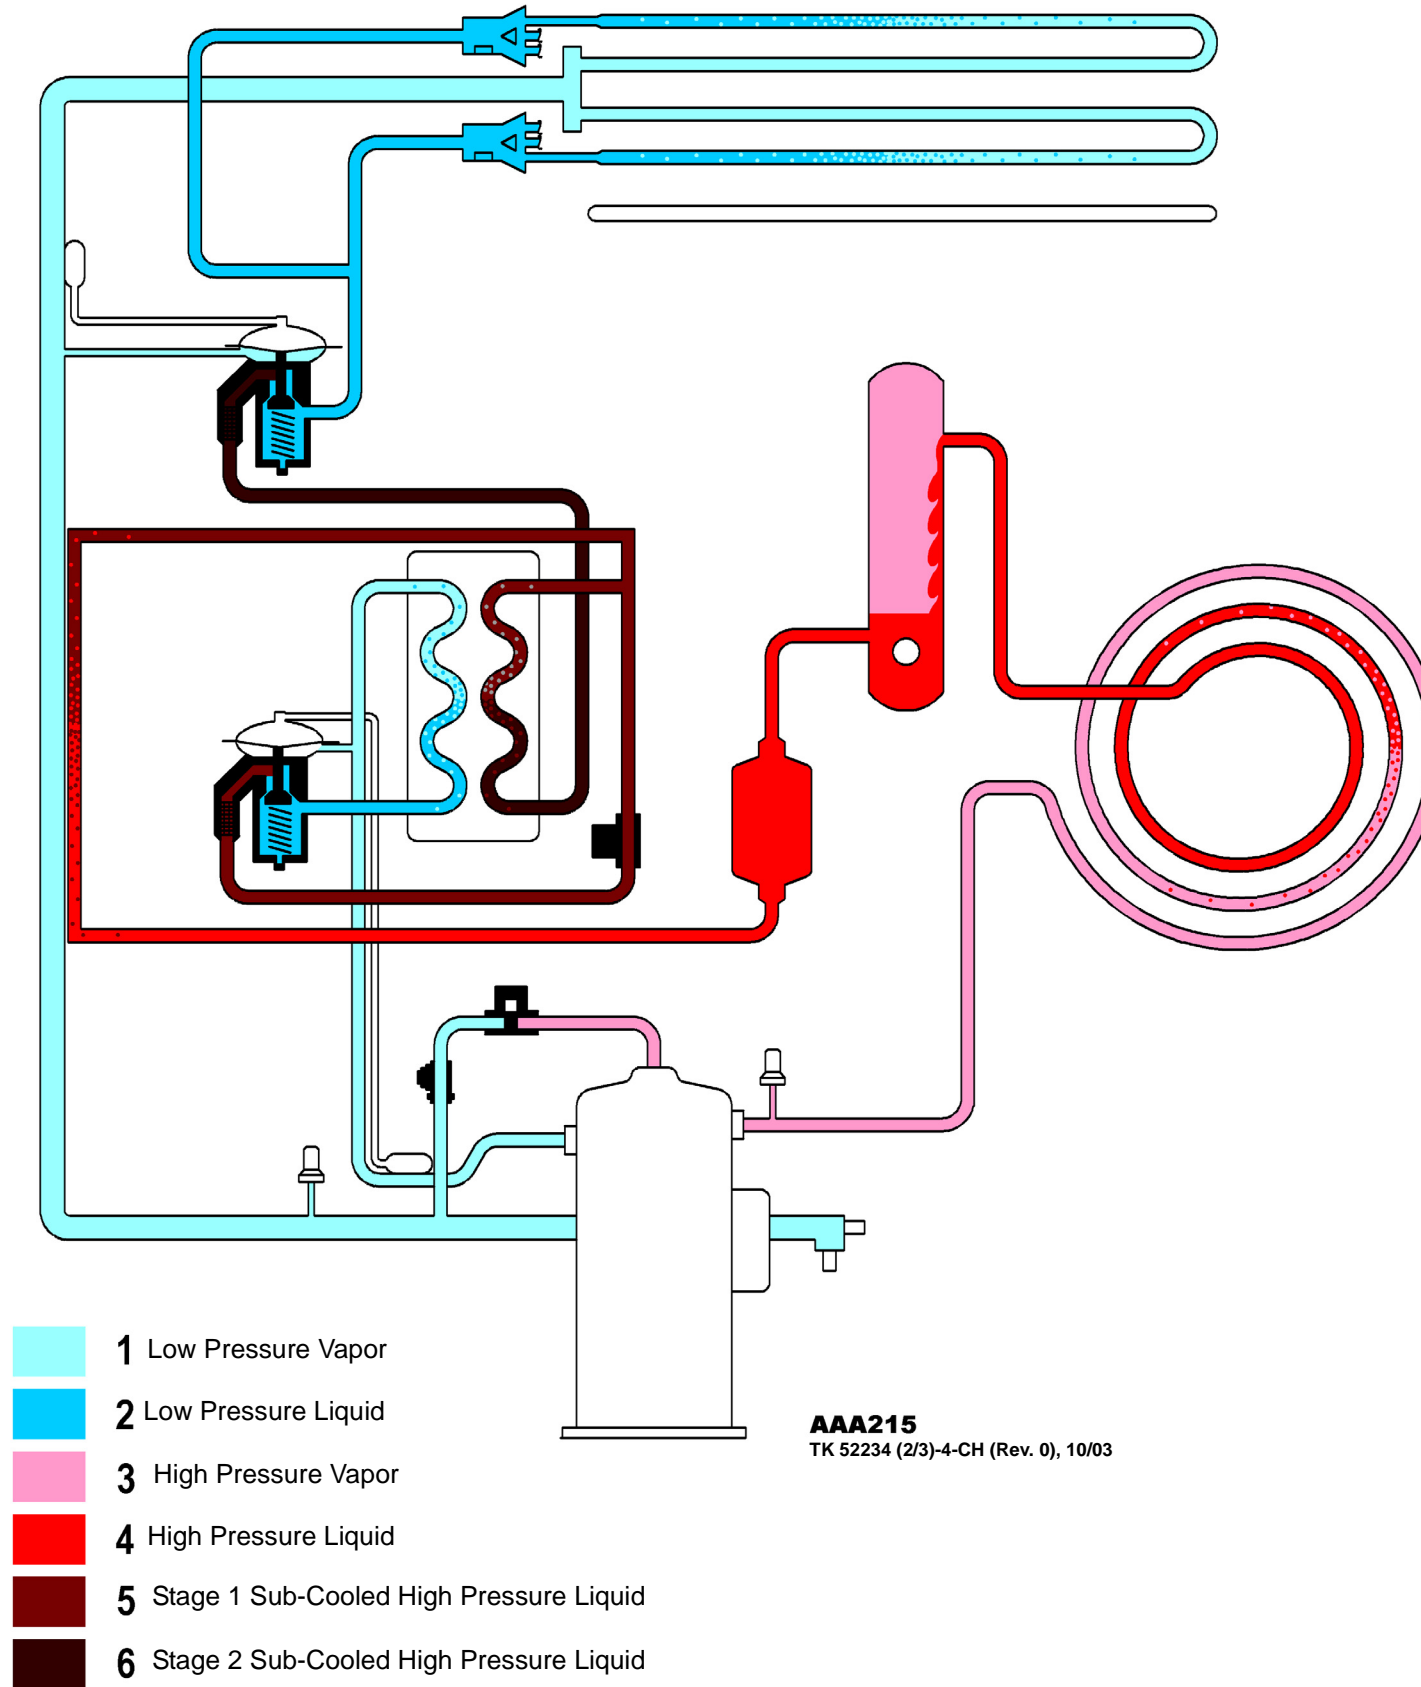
1 Low Pressure Vapor

2 Low Pressure Liquid

3 High Pressure Vapor

4 High Pressure Liquid

5 Stage 1 Sub-Cooled High Pressure Liquid

6 Stage 2 Sub-Cooled High Pressure Liquid

AAA215
TK 52234 (2/3)-4-CH (Rev. 0), 10/03